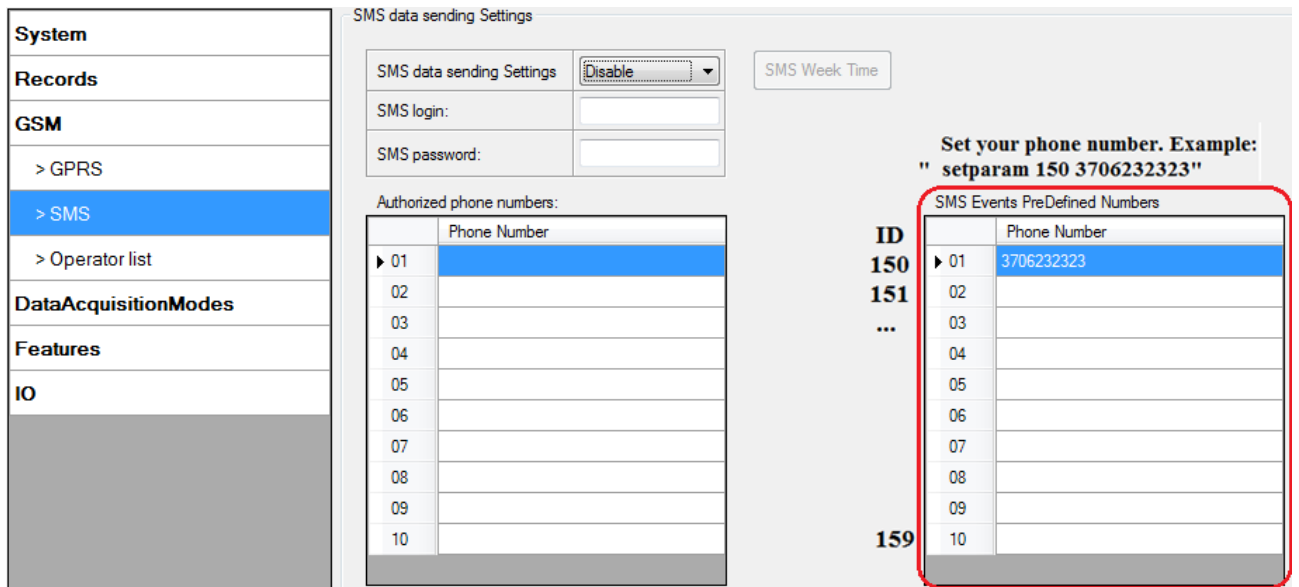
System
Records
GSM
> GPRS
> SMS
> Operator list
DataAcquisitionModes
Features
IO

SMS data sending Settings

| SMS data sending Settings | Disable |
|---|---|
| SMS login: | |
| SMS password: | |

SMS Week Time

Set your phone number. Example: " setparam 150 3706232323"

Authorized phone numbers:

| | Phone Number |
|---|---|
| 01 | |
| 02 | |
| 03 | |
| 04 | |
| 05 | |
| 06 | |
| 07 | |
| 08 | |
| 09 | |
| 10 | |

SMS Events PreDefined Numbers

| ID | | Phone Number |
|---|---|---|
| 150 | 01 | 3706232323 |
| 151 | 02 | |
| ... | 03 | |
| | 04 | |
| | 05 | |
| | 06 | |
| | 07 | |
| | 08 | |
| | 09 | |
| 159 | 10 | |